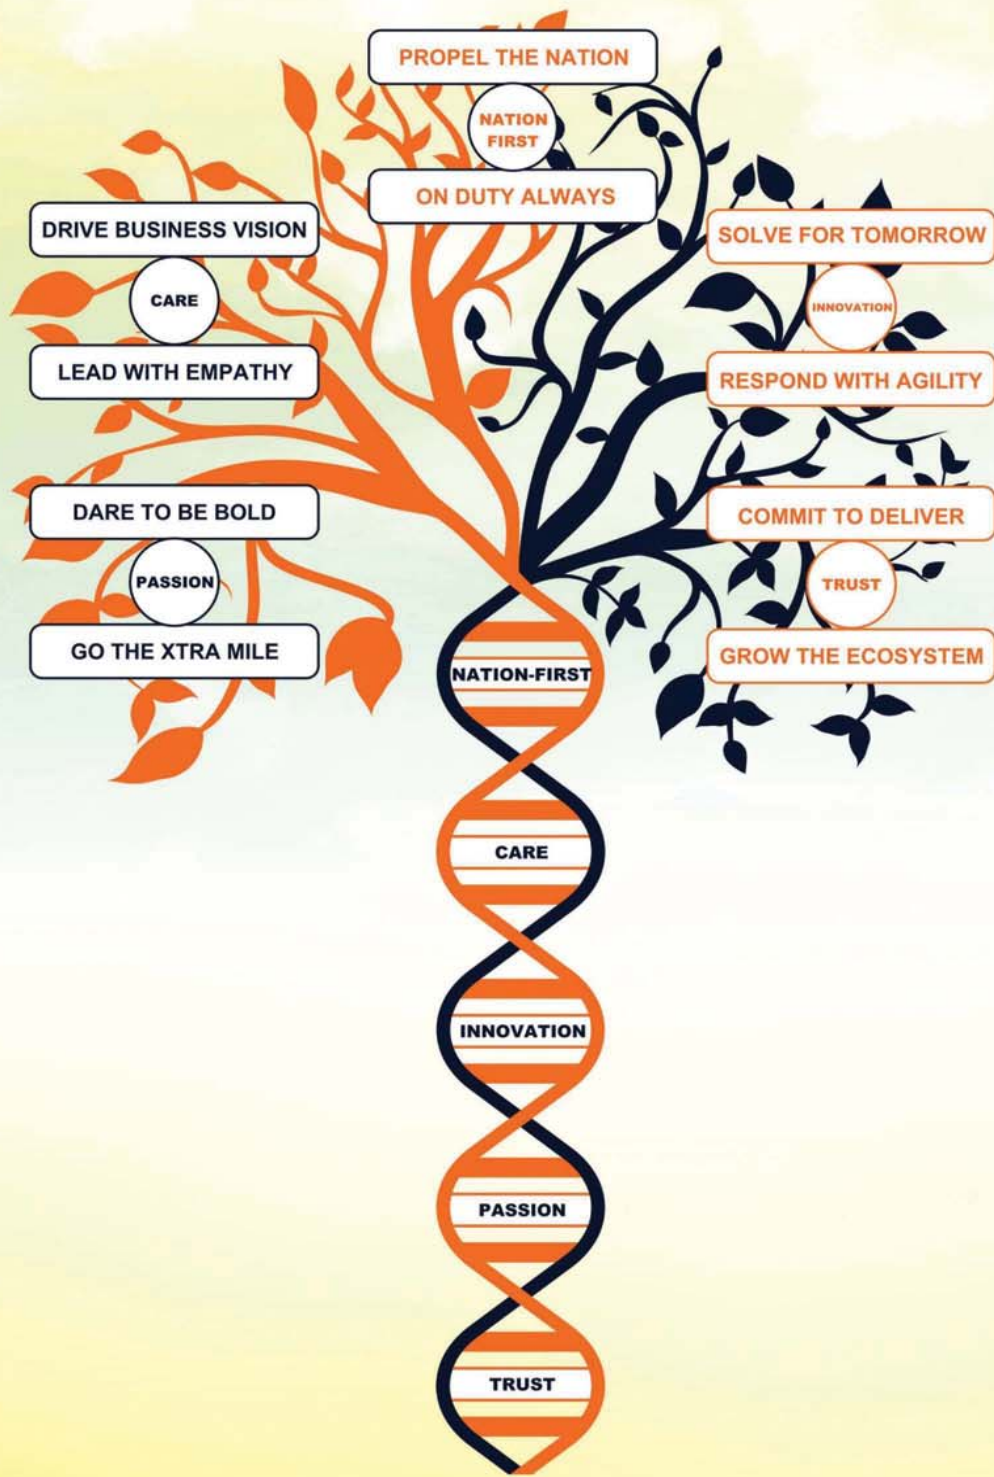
PROPEL THE NATION

NATION FIRST

ON DUTY ALWAYS

DRIVE BUSINESS VISION

CARE

LEAD WITH EMPATHY

SOLVE FOR TOMORROW

INNOVATION

RESPOND WITH AGILITY

DARE TO BE BOLD

PASSION

GO THE XTRA MILE

COMMIT TO DELIVER

TRUST

GROW THE ECOSYSTEM

NATION-FIRST

CARE

INNOVATION

PASSION

TRUST